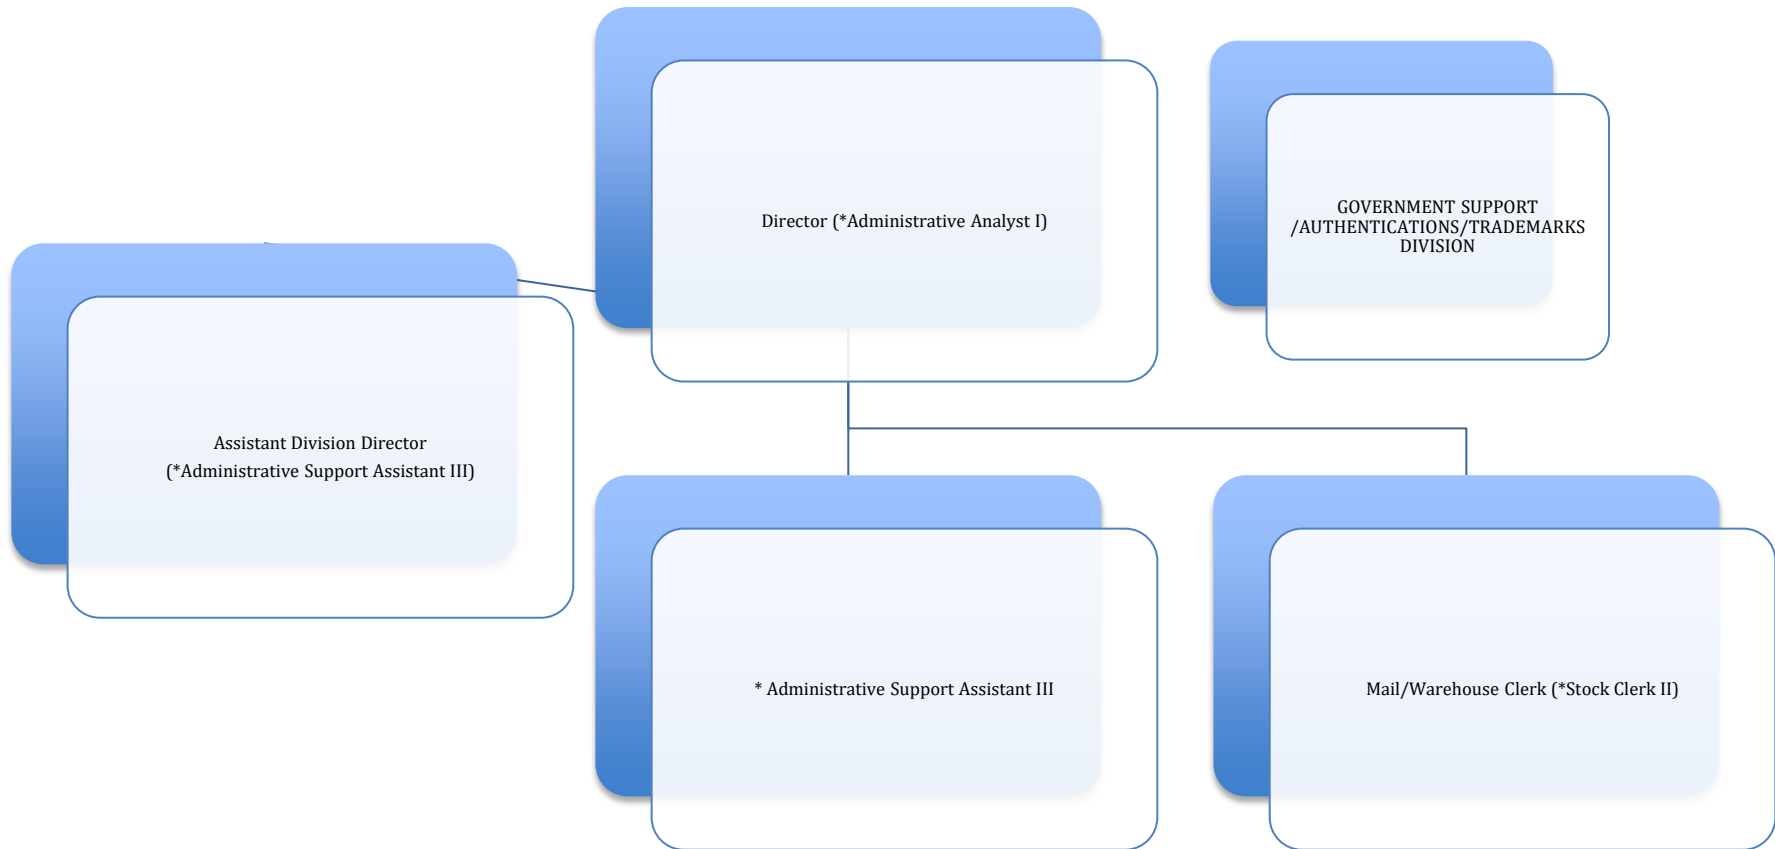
Director (*Administrative Analyst I)

GOVERNMENT SUPPORT /AUTHENTICATIONS/TRADEMARKS DIVISION

Assistant Division Director
(*Administrative Support Assistant III)

* Administrative Support Assistant III

Mail/Warehouse Clerk (*Stock Clerk II)